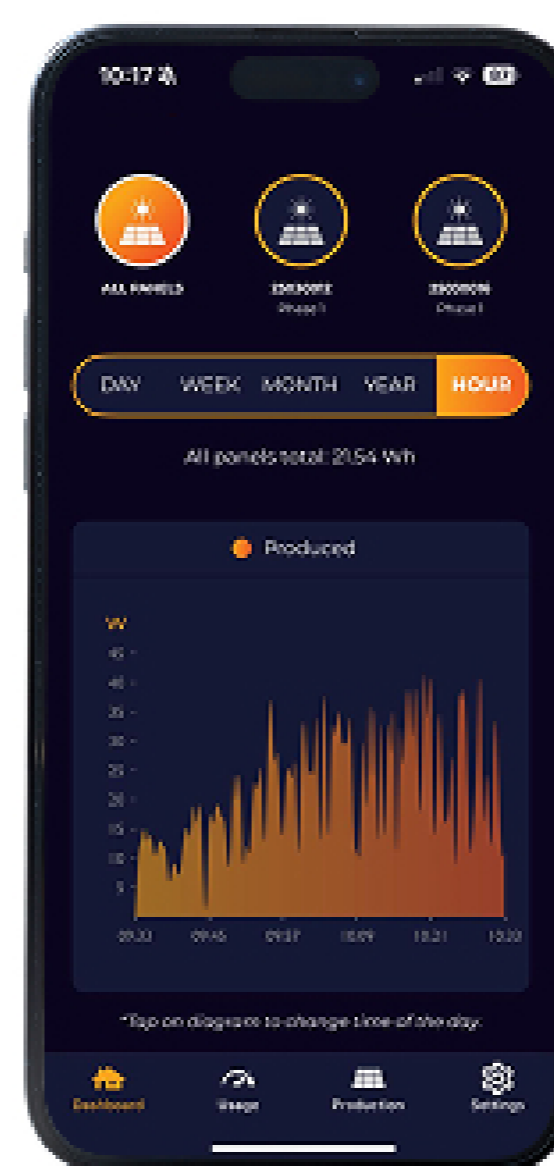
10:17

ALL PANELS

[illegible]
Phase 1

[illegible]
Phase 1

DAY WEEK MONTH YEAR HOUR

All panels total: 21.54 Wh

Produced

W
45
40
35
30
25
20
15
10
5

09:33 09:45 09:57 10:09 10:21 10:33

*Tap on diagram to change time of the day.

Dashboard Usage Production Settings